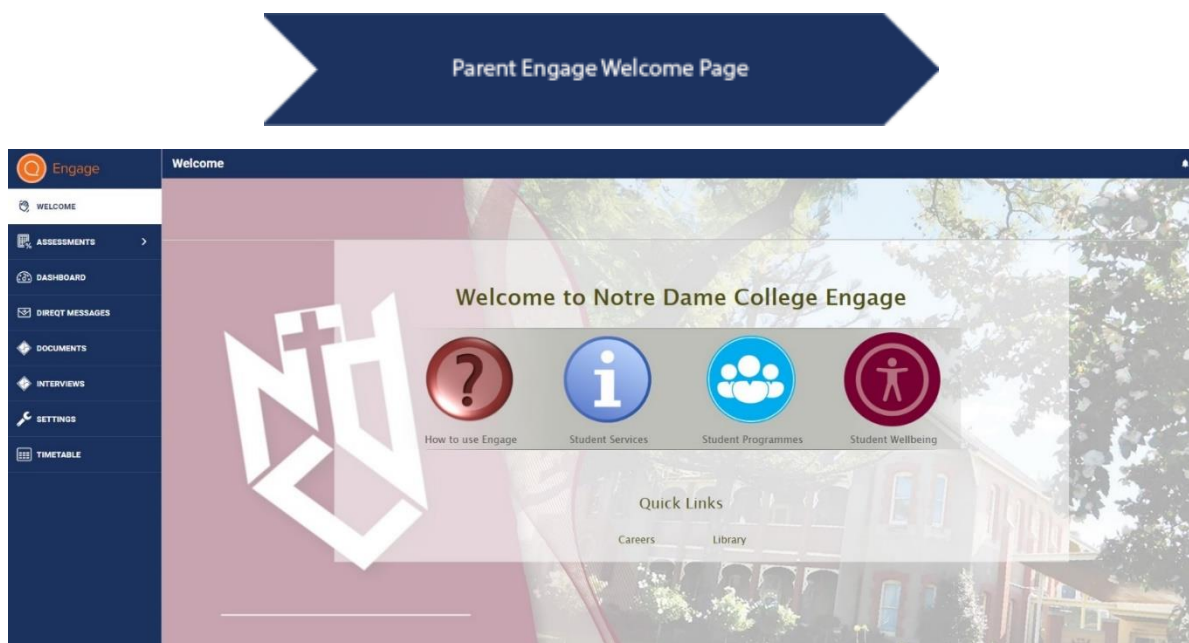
Parent Engage Welcome Page

Engage

Welcome

WELCOME

ASSESSMENTS

DASHBOARD

DIREQT MESSAGES

DOCUMENTS

INTERVIEWS

SETTINGS

TIMETABLE

Welcome to Notre Dame College Engage

How to use Engage

Student Services

Student Programmes

Student Wellbeing

Quick Links

Careers

Library